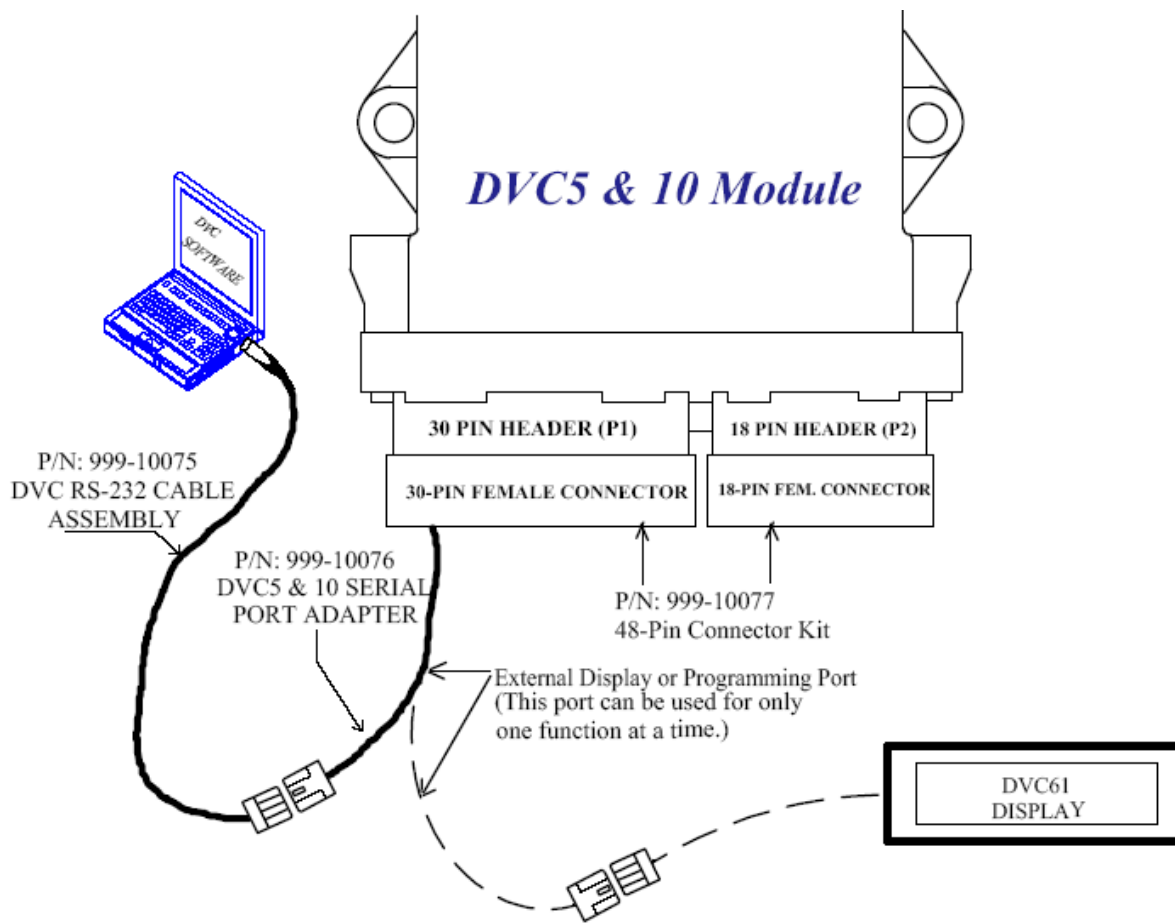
DVC5 & 10 Module

DVC SOFTWARE

30 PIN HEADER (P1)

18 PIN HEADER (P2)

30-PIN FEMALE CONNECTOR

18-PIN FEM. CONNECTOR

P/N: 999-10075
DVC RS-232 CABLE
ASSEMBLY

P/N: 999-10076
DVC5 & 10 SERIAL
PORT ADAPTER

P/N: 999-10077
48-Pin Connector Kit

External Display or Programming Port
(This port can be used for only one function at a time.)

DVC61
DISPLAY